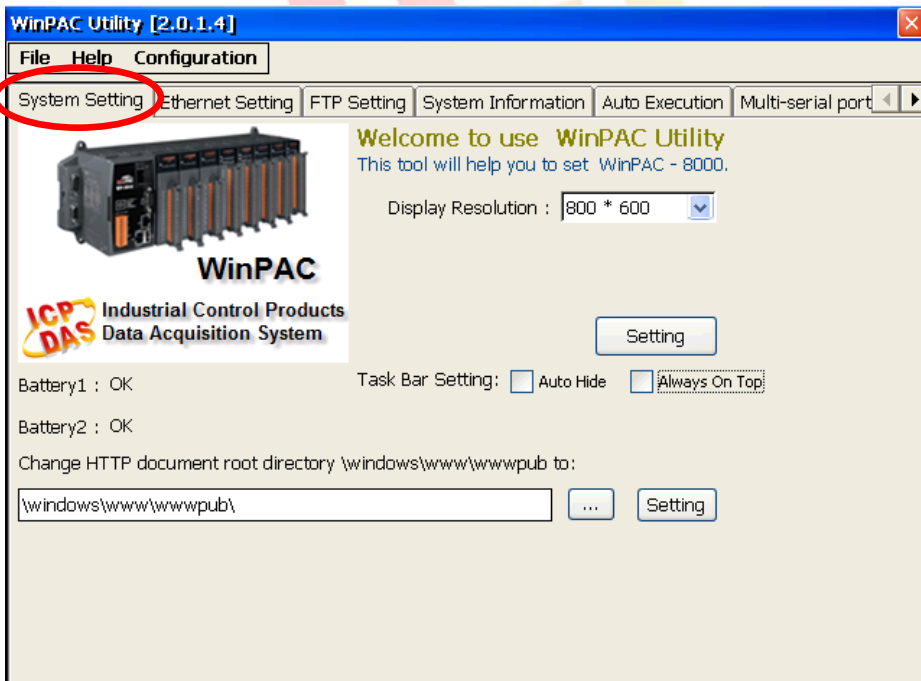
WinPAC Utility [2.0.1.4]

File Help Configuration

System Setting | Ethernet Setting | FTP Setting | System Information | Auto Execution | Multi-serial port

WinPAC

ICP DAS Industrial Control Products Data Acquisition System

Welcome to use WinPAC Utility
This tool will help you to set WinPAC - 8000.

Display Resolution : 800 * 600

Setting

Task Bar Setting: Auto Hide Always On Top

Battery1 : OK

Battery2 : OK

Change HTTP document root directory \windows\www\wwwpub to:

\windows\www\wwwpub\

...

Setting